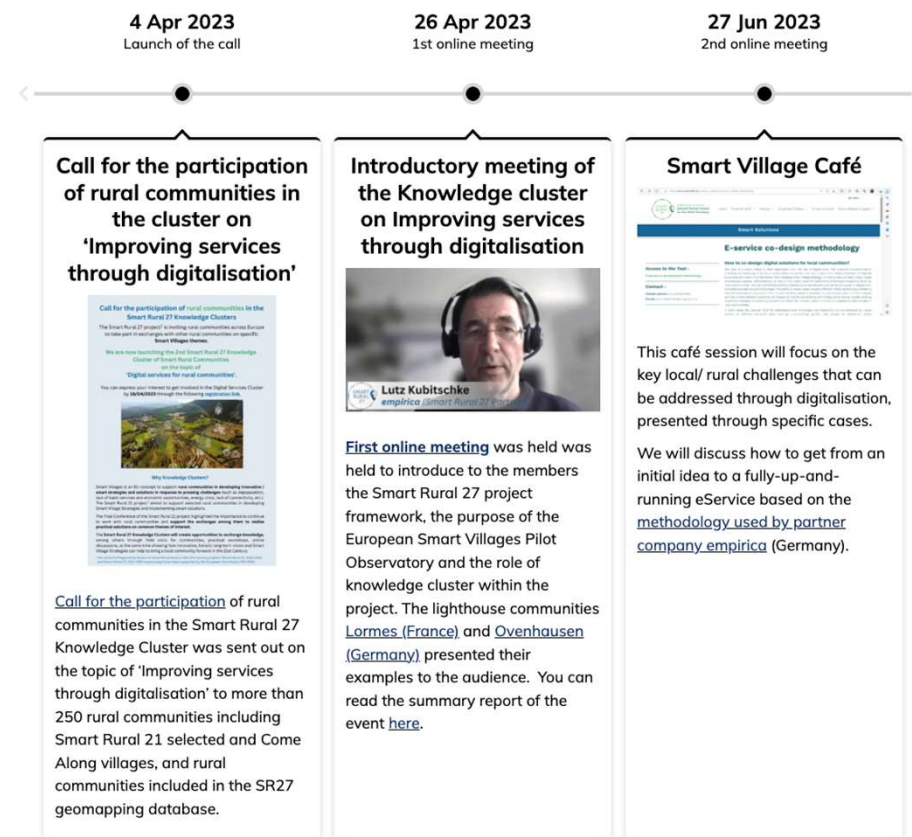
4 Apr 2023
Launch of the call

26 Apr 2023
1st online meeting

27 Jun 2023
2nd online meeting

Call for the participation of rural communities in the cluster on 'Improving services through digitalisation'

Call for the participation of rural communities in the Smart Rural 27 Knowledge Clusters

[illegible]

Why Knowledge Clusters?

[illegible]

Call for the participation of rural communities in the Smart Rural 27 Knowledge Cluster was sent out on the topic of 'Improving services through digitalisation' to more than 250 rural communities including Smart Rural 21 selected and Come Along villages, and rural communities included in the SR27 geomapping database.

Introductory meeting of the Knowledge cluster on Improving services through digitalisation

Lutz Kubitschke
empirica (Smart Rural 27 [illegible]

First online meeting was held was held to introduce to the members the Smart Rural 27 project framework, the purpose of the European Smart Villages Pilot Observatory and the role of knowledge cluster within the project. The lighthouse communities Lormes (France) and Ovenhausen (Germany) presented their examples to the audience. You can read the summary report of the event here.

Smart Village Café

Smart Solutions

E-service co-design methodology

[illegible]

This café session will focus on the key local/ rural challenges that can be addressed through digitalisation, presented through specific cases.

We will discuss how to get from an initial idea to a fully-up-and-running eService based on the methodology used by partner company empirica (Germany).